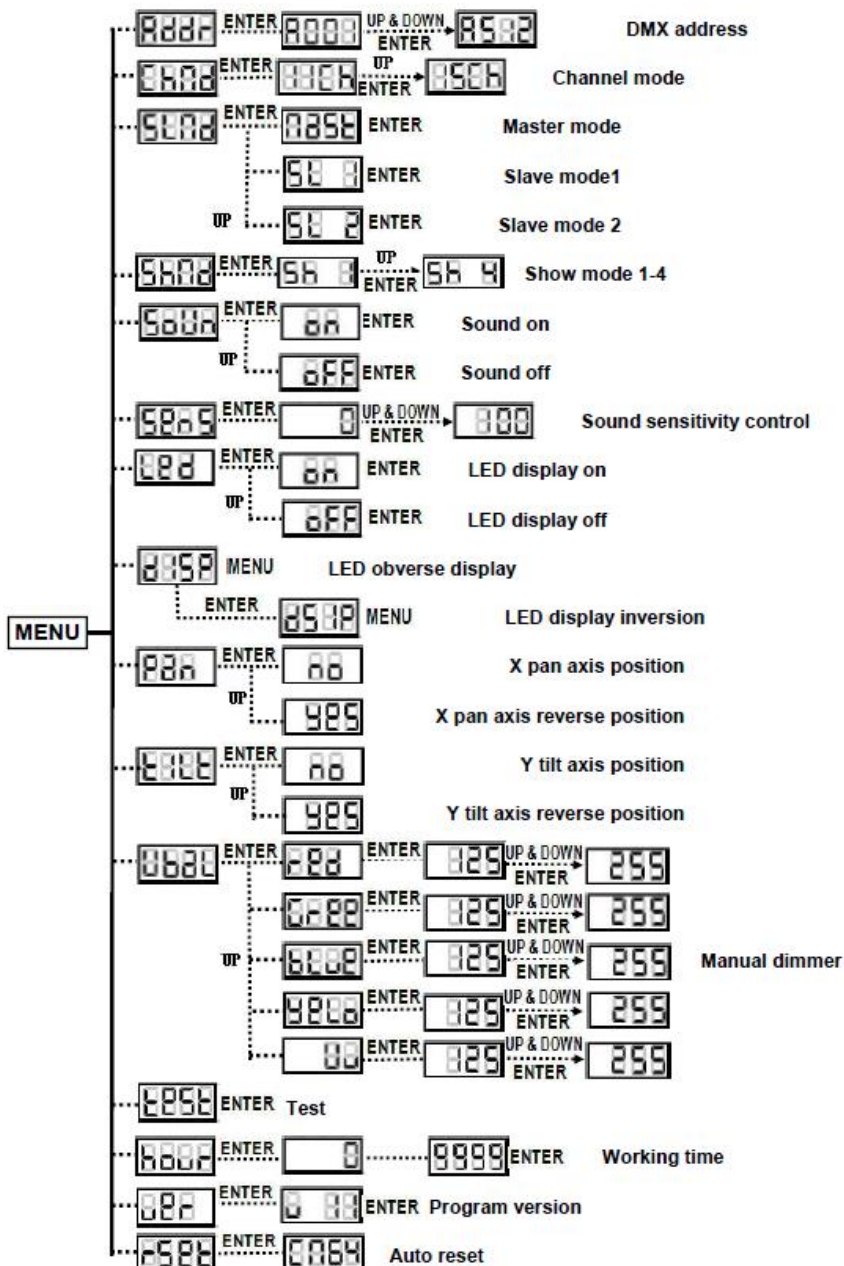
MENU

Addr ENTER A001 UP & DOWN ENTER A512 DMX address

ChNd ENTER 11Ch UP ENTER 15Ch Channel mode

SLNd ENTER NASt ENTER Master mode

SL 1 ENTER Slave mode1

UP SL 2 ENTER Slave mode 2

ShNd ENTER Sh 1 UP ENTER Sh 4 Show mode 1-4

SoUN ENTER oN ENTER Sound on

UP oFF ENTER Sound off

SENS ENTER 0 UP & DOWN ENTER 100 Sound sensitivity control

LEd ENTER oN ENTER LED display on

UP oFF ENTER LED display off

dISP MENU LED obverse display

ENTER dSIP MENU LED display inversion

PAN ENTER No X pan axis position

UP YES X pan axis reverse position

tILt ENTER No Y tilt axis position

UP YES Y tilt axis reverse position

UbAL ENTER rEd ENTER 125 UP & DOWN ENTER 255

GrEE ENTER 125 UP & DOWN ENTER 255

UP bLUE ENTER 125 UP & DOWN ENTER 255 Manual dimmer

YELo ENTER 125 UP & DOWN ENTER 255

UU ENTER 125 UP & DOWN ENTER 255

tESt ENTER Test

hoUr ENTER 0 9999 ENTER Working time

UEr ENTER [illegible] ENTER Program version

rSEt ENTER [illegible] Auto reset